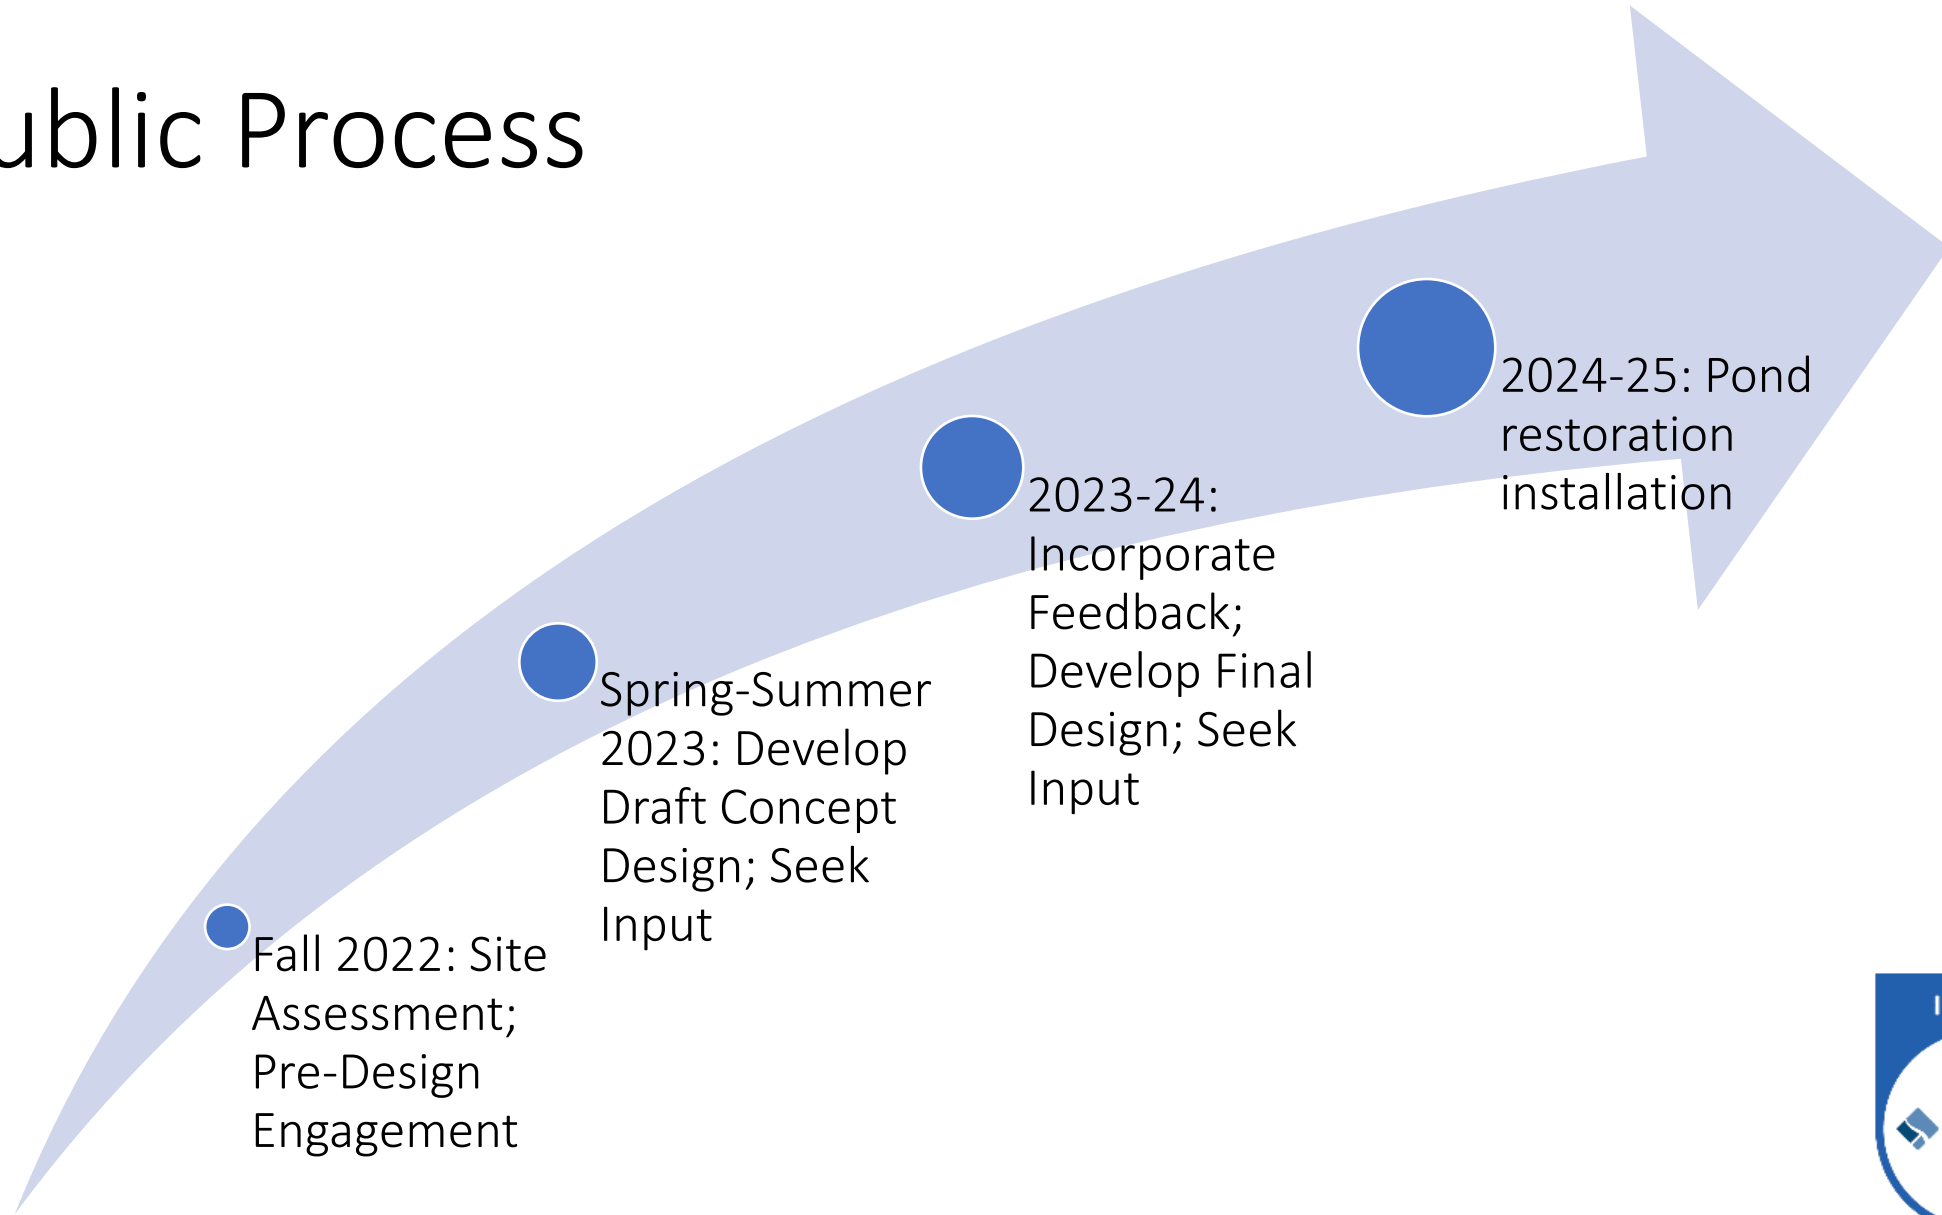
ublic Process

Fall 2022: Site Assessment; Pre-Design Engagement

Spring-Summer 2023: Develop Draft Concept Design; Seek Input

2023-24: Incorporate Feedback; Develop Final Design; Seek Input

2024-25: Pond restoration installation